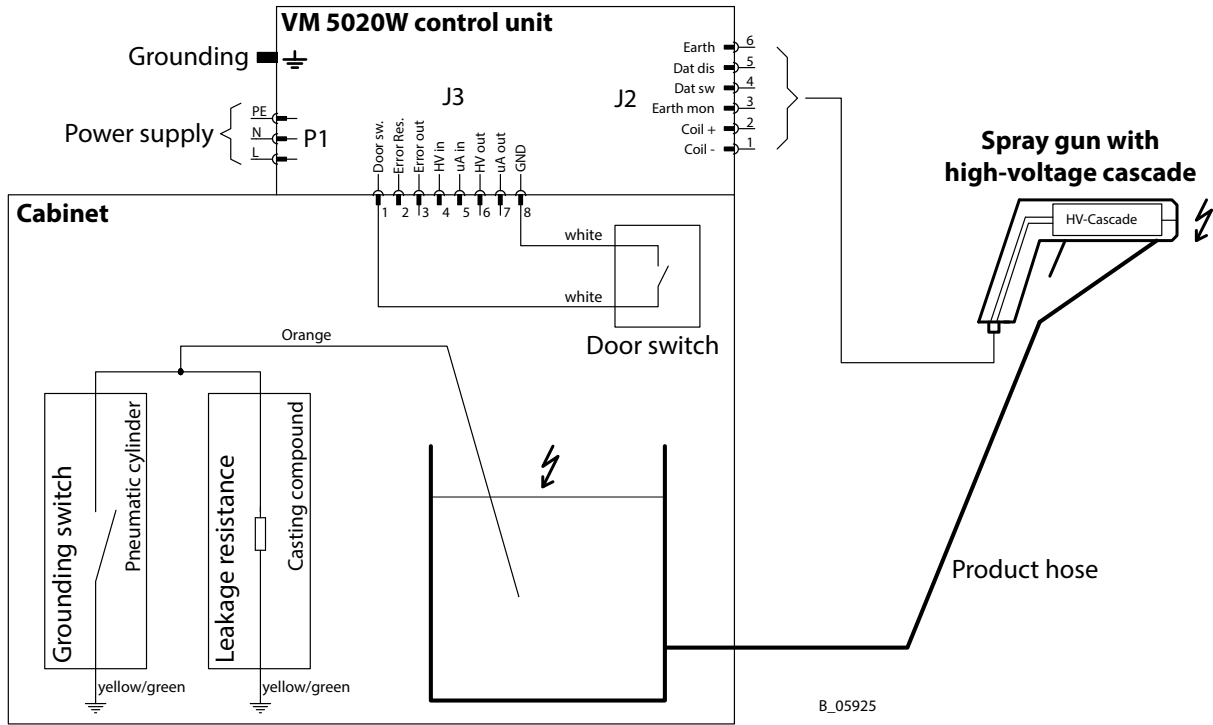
VM 5020W control unit

Grounding

Power supply

PE
N
L

P1

J3

J2

Earth 6
Dat dis 5
Dat sw 4
Earth mon 3
Coil + 2
Coil - 1

Spray gun with high-voltage cascade

HV-Cascade

Cabinet

Door sw. 1
Error Res. 2
Error out 3
HV in 4
uA in 5
HV out 6
uA out 7
GND 8

white

white

Door switch

Orange

Grounding switch

Pneumatic cylinder

Leakage resistance

Casting compound

Product hose

yellow/green

yellow/green

B_05925